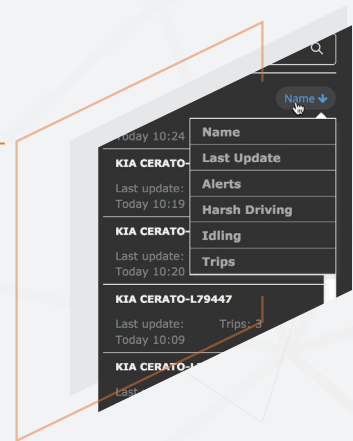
Name

Today 10:24

Name
Last Update
Alerts
Harsh Driving
Idling
Trips

KIA CERATO-
Last update:
Today 10:19

KIA CERATO-
Last update:
Today 10:20

KIA CERATO-L79447
Last update: Trips: 3
Today 10:09

KIA CERATO-
Last